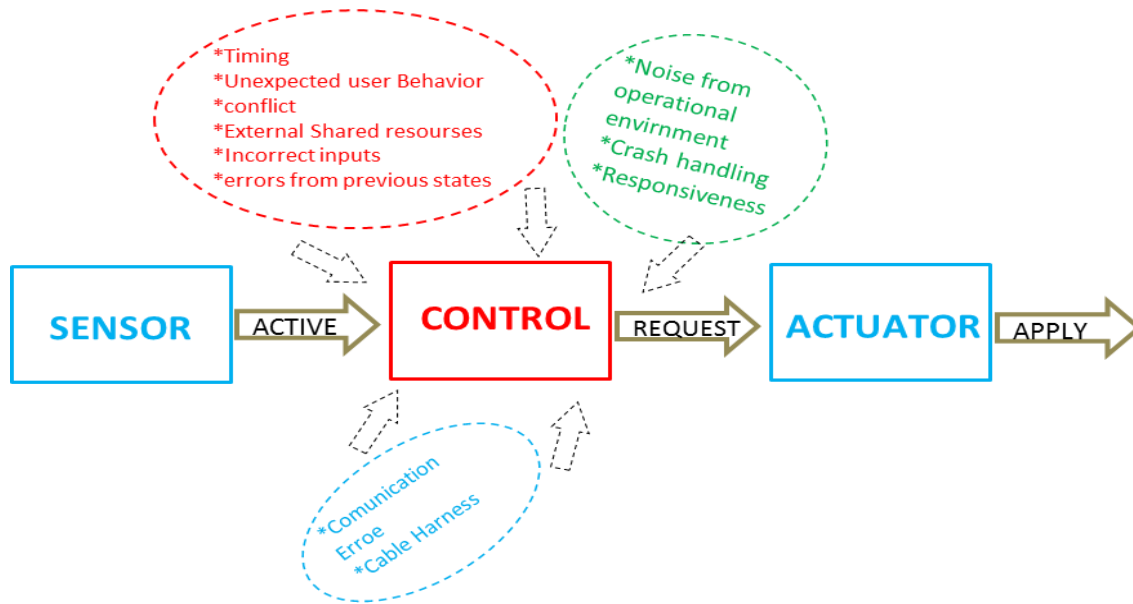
*Timing
*Unexpected user Behavior
*conflict
*External Shared resourses
*Incorrect inputs
*errors from previous states

*Noise from operational envirnment
*Crash handling
*Responsiveness

SENSOR

ACTIVE

CONTROL

REQUEST

ACTUATOR

APPLY

*Comunication Erroe
*Cable Harness